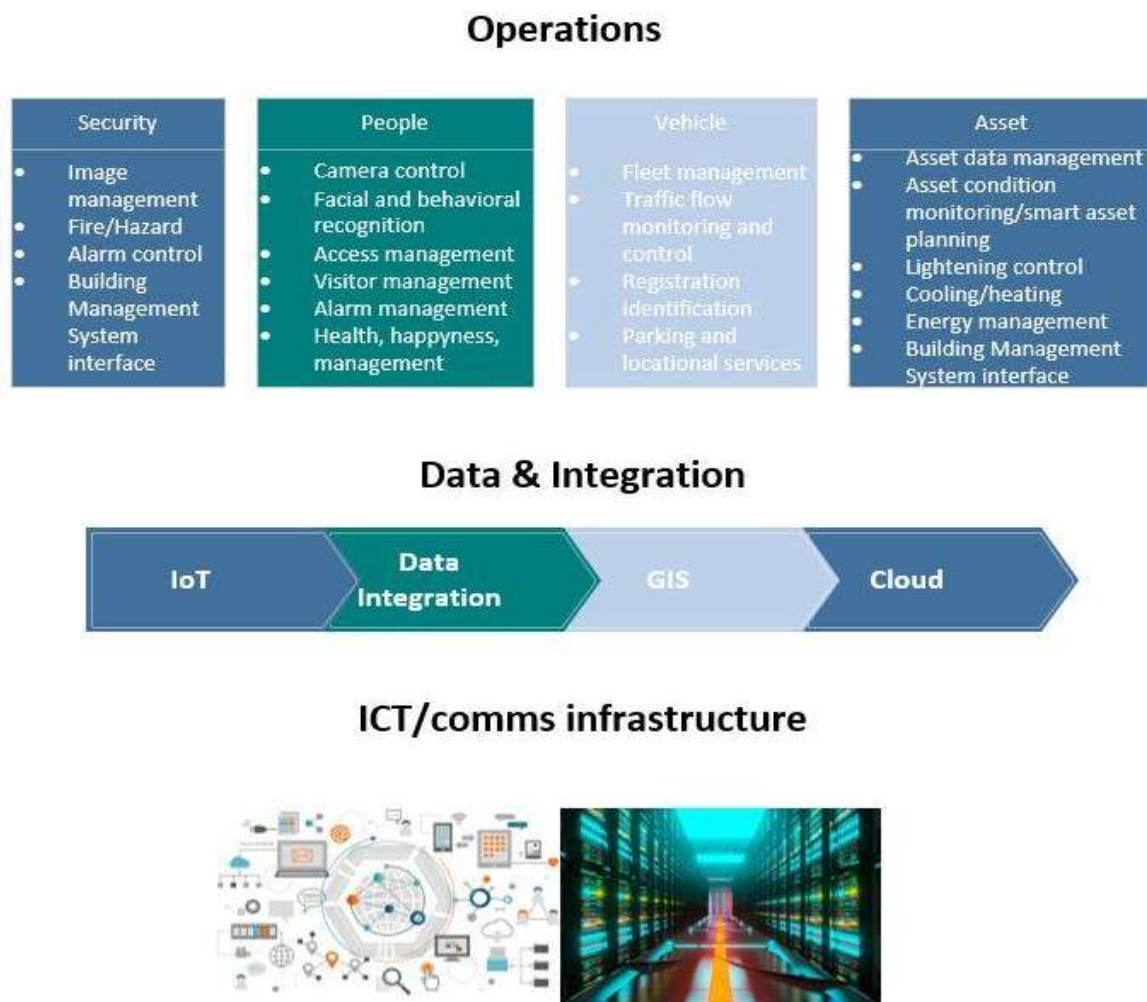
Operations

Security
- Image management
- Fire/Hazard
- Alarm control
- Building Management System interface

People
- Camera control
- Facial and behavioral recognition
- Access management
- Visitor management
- Alarm management
- Health, happyness, management

Vehicle
- Fleet management
- Traffic flow monitoring and control
- Registration identification
- Parking and locational services

Asset
- Asset data management
- Asset condition monitoring/smart asset planning
- Lightening control
- Cooling/heating
- Energy management
- Building Management System interface

Data & Integration

IoT

Data Integration

GIS

Cloud

ICT/comms infrastructure